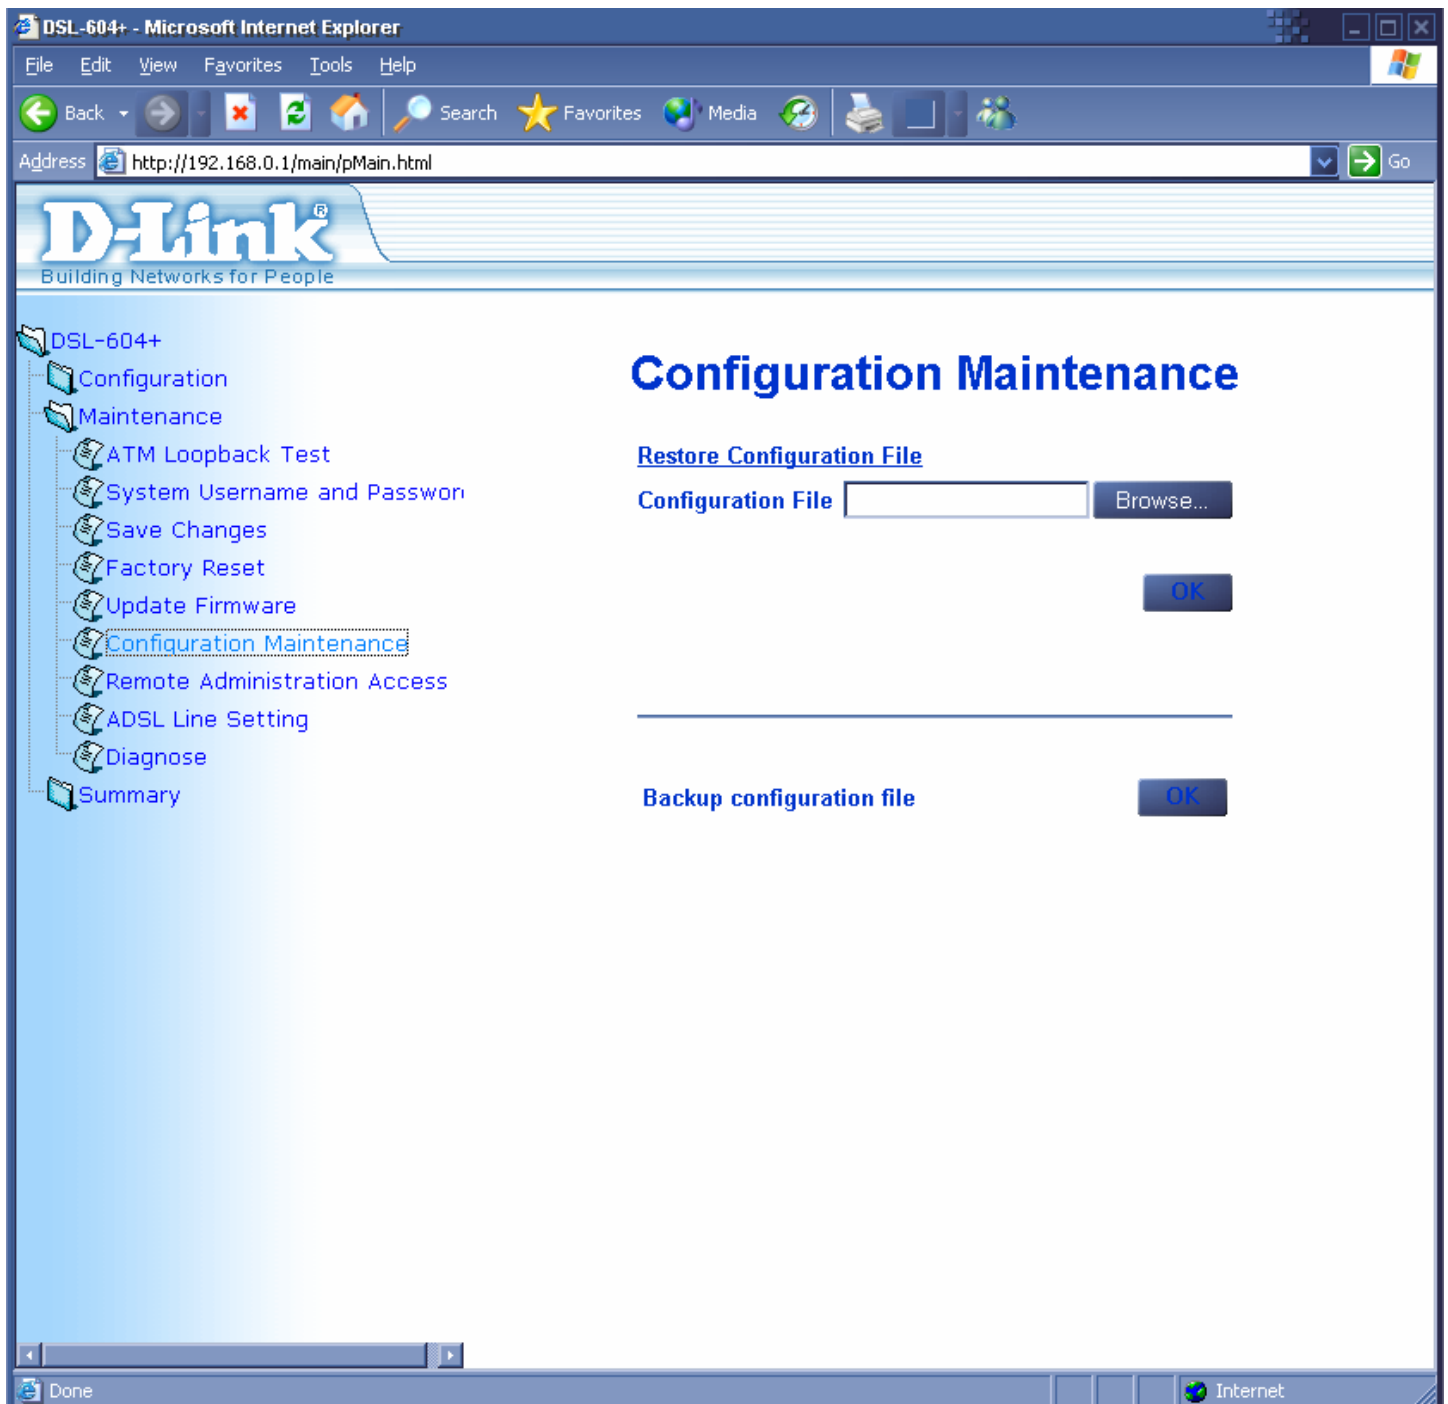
DSL-604+ - Microsoft Internet Explorer

File Edit View Favorites Tools Help

Back Search Favorites Media

Address http://192.168.0.1/main/pMain.html Go

D-Link®
Building Networks for People

DSL-604+
Configuration
Maintenance
ATM Loopback Test
System Username and Passwor
Save Changes
Factory Reset
Update Firmware
Configuration Maintenance
Remote Administration Access
ADSL Line Setting
Diagnose
Summary

Configuration Maintenance

Restore Configuration File

Configuration File Browse...

OK

Backup configuration file OK

Done Internet